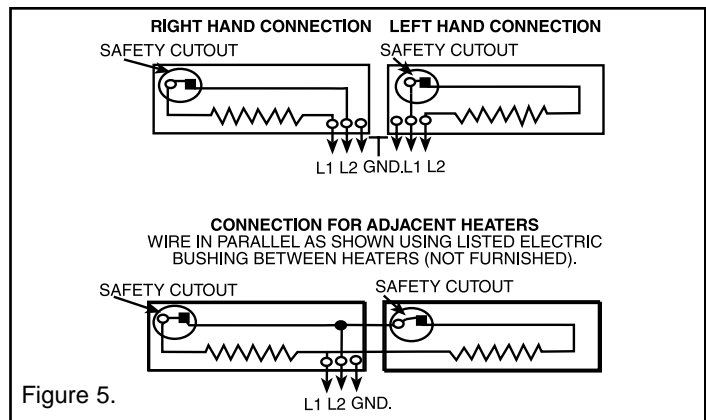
RIGHT HAND CONNECTION LEFT HAND CONNECTION

SAFETY CUTOUT

SAFETY CUTOUT

L1 L2 GND. L1 L2

CONNECTION FOR ADJACENT HEATERS
WIRE IN PARALLEL AS SHOWN USING LISTED ELECTRIC BUSHING BETWEEN HEATERS (NOT FURNISHED).

SAFETY CUTOUT

SAFETY CUTOUT

L1 L2 GND.

Figure 5.